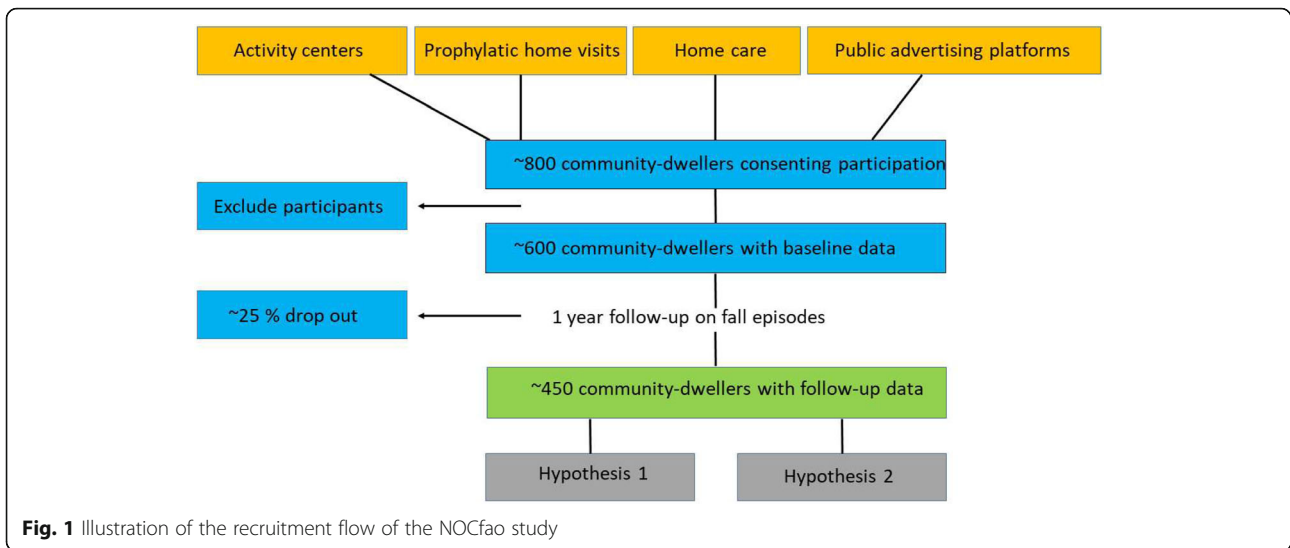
Activity centers

Prophylatic home visits

Home care

Public advertising platforms

~800 community-dwellers consenting participation

Exclude participants

~600 community-dwellers with baseline data

~25 % drop out

1 year follow-up on fall episodes

~450 community-dwellers with follow-up data

Hypothesis 1

Hypothesis 2

**Fig. 1** Illustration of the recruitment flow of the NOCfao study